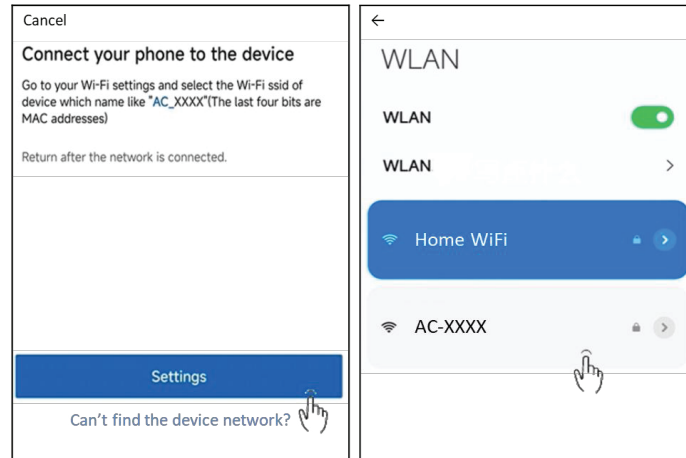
Cancel

Connect your phone to the device

Go to your Wi-Fi settings and select the Wi-Fi ssid of device which name like "AC_XXXX"(The last four bits are MAC addresses)

Return after the network is connected.

Settings

Can't find the device network?

←

WLAN

WLAN

WLAN

Home WiFi

AC-XXXX